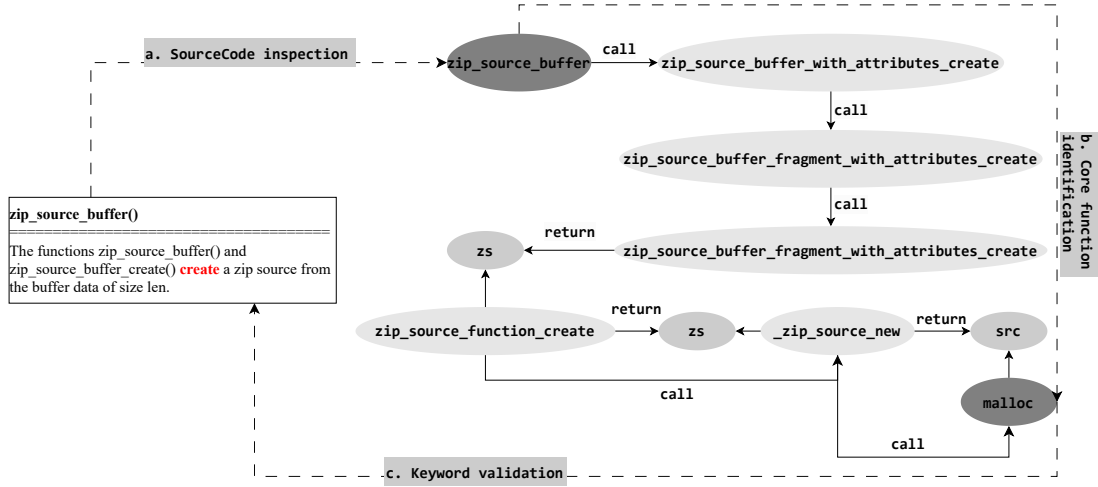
a. SourceCode inspection

zip_source_buffer

call

zip_source_buffer_with_attributes_create

call

b. Core function identification

zip_source_buffer_fragment_with_attributes_create

call

zip_source_buffer()
==========================================
The functions zip_source_buffer() and zip_source_buffer_create() create a zip source from the buffer data of size len.

return

zs

zip_source_buffer_fragment_with_attributes_create

return

return

zip_source_function_create

zs

_zip_source_new

src

call

malloc

call

c. Keyword validation